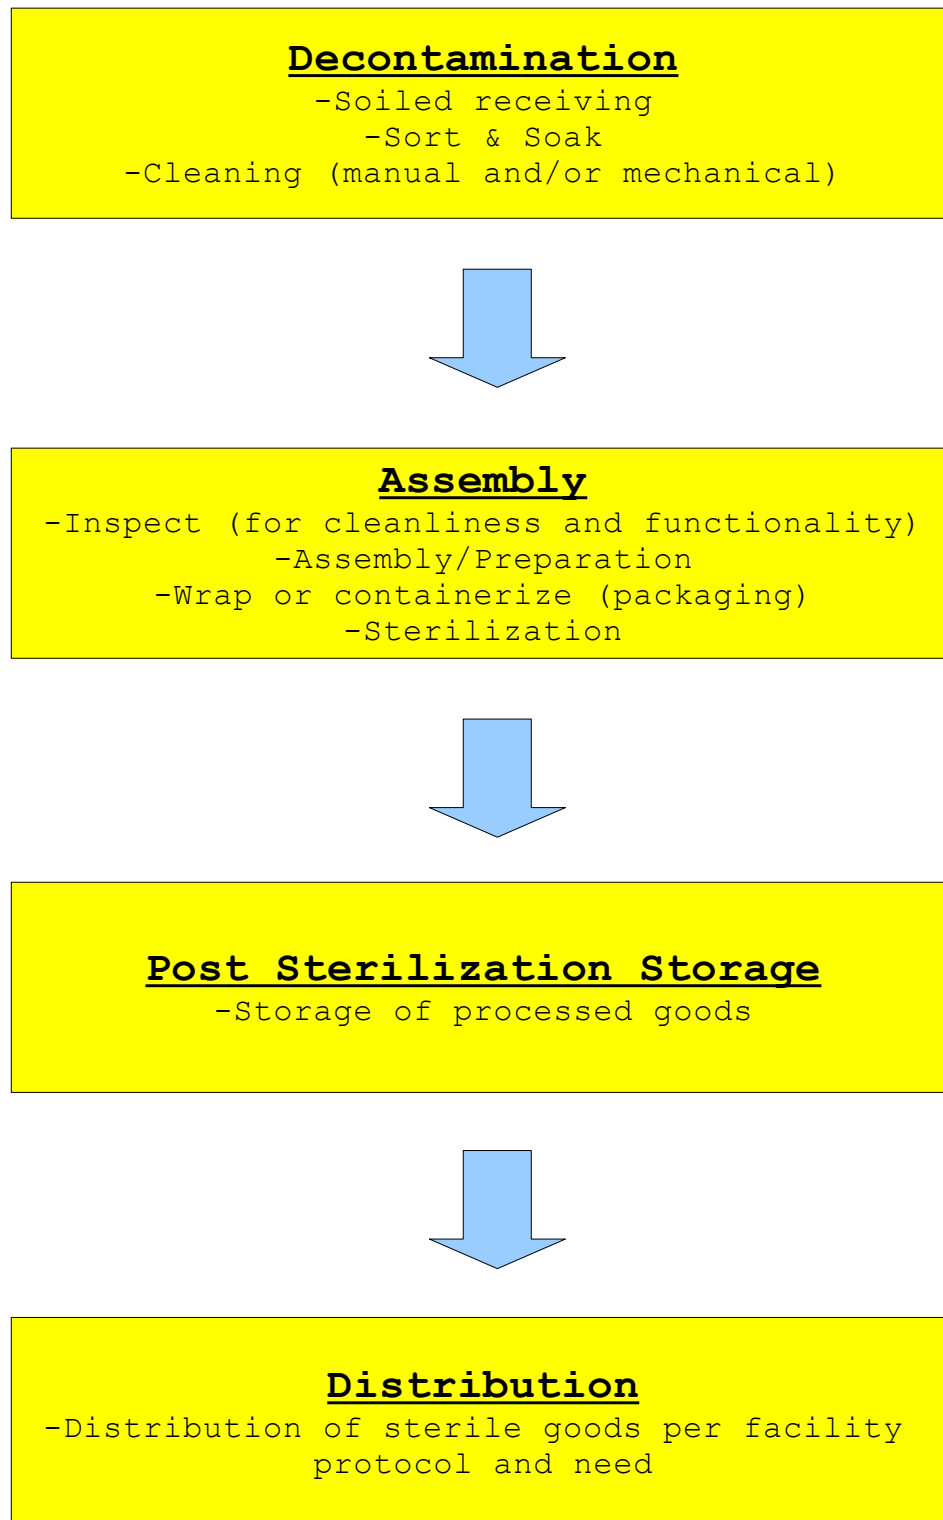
Decontamination
-Soiled receiving
-Sort & Soak
-Cleaning (manual and/or mechanical)

Assembly
-Inspect (for cleanliness and functionality)
-Assembly/Preparation
-Wrap or containerize (packaging)
-Sterilization

Post Sterilization Storage
-Storage of processed goods

Distribution
-Distribution of sterile goods per facility protocol and need